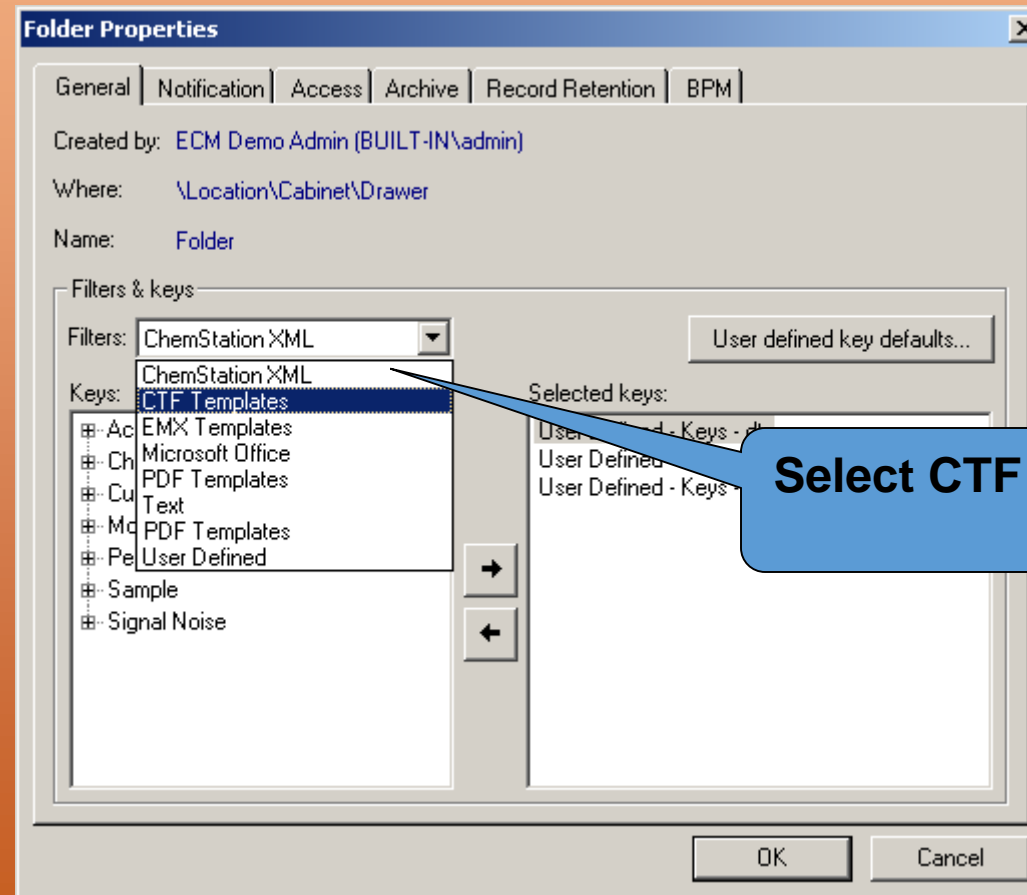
Folder Properties

General | Notification | Access | Archive | Record Retention | BPM

Created by: ECM Demo Admin (BUILT-IN\admin)

Where: \Location\Cabinet\Drawer

Name: Folder

Filters & keys

Filters: ChemStation XML

User defined key defaults...

ChemStation XML
CTF Templates
EMX Templates
Microsoft Office
PDF Templates
Text
PDF Templates
User Defined

Keys:

Ac
Ch
Cu
Mo
Pe
Sample
Signal Noise

Selected keys:

User Defined - Keys - d
User Defined
User Defined - Keys

Select CTF

→

←

OK

Cancel